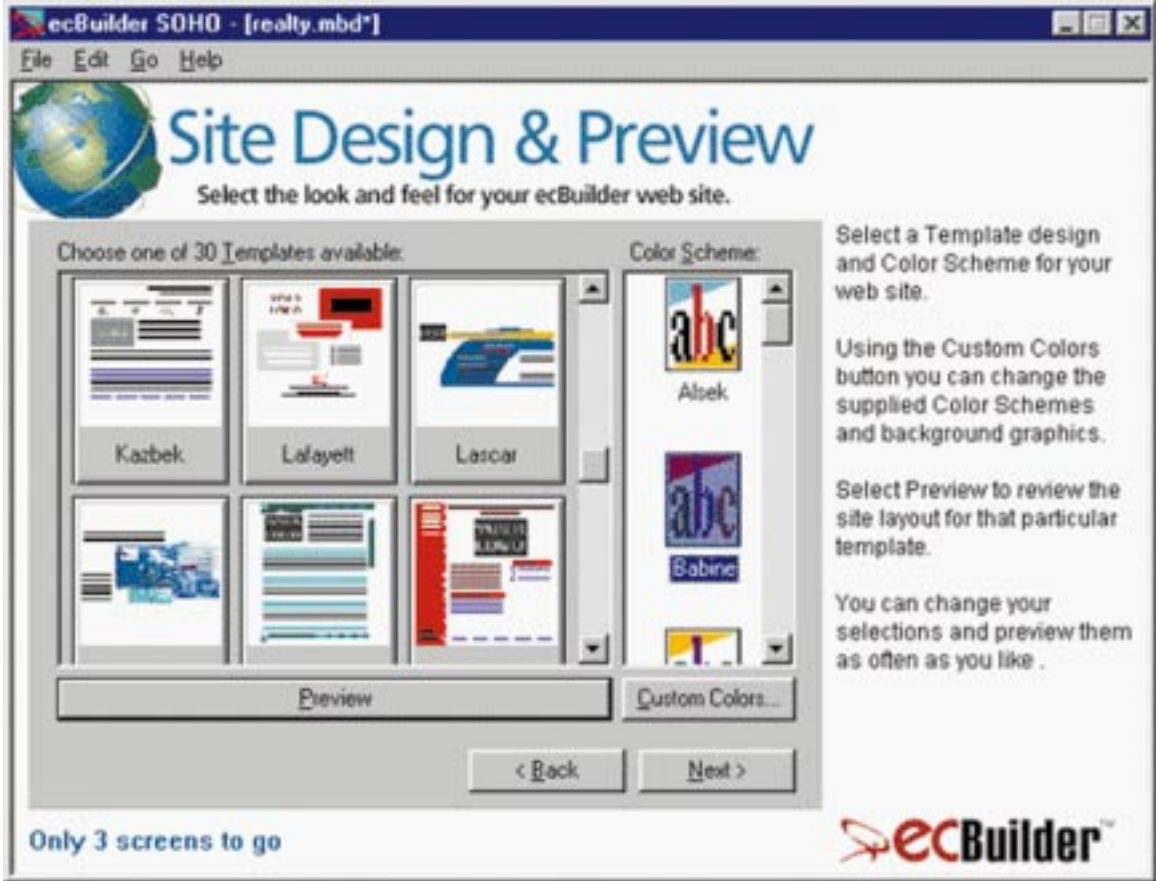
ecBuilder SOHO - [realty.mbd*]

File Edit Go Help

Site Design & Preview

Select the look and feel for your ecBuilder web site.

Choose one of 30 Templates available:

Kazbek

Lafayett

Lascar

Color Scheme:

abc

Alsek

abc

Babine

Preview

Custom Colors...

< Back

Next >

Select a Template design and Color Scheme for your web site.

Using the Custom Colors button you can change the supplied Color Schemes and background graphics.

Select Preview to review the site layout for that particular template.

You can change your selections and preview them as often as you like .

Only 3 screens to go

ecBuilder™